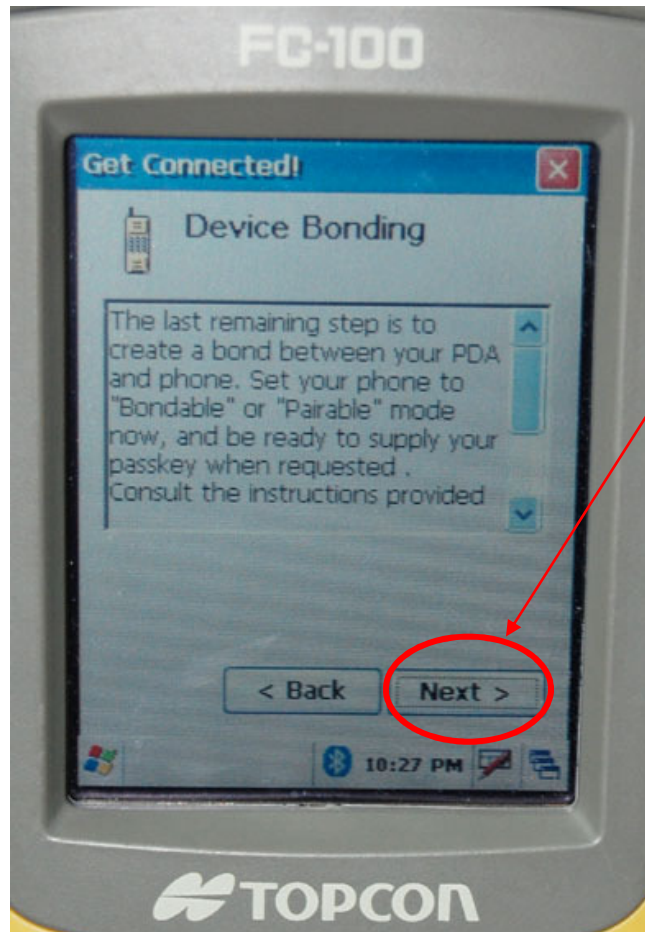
FC-100

Get Connected!

Device Bonding

The last remaining step is to create a bond between your PDA and phone. Set your phone to "Bondable" or "Pairable" mode now, and be ready to supply your passkey when requested . Consult the instructions provided

< Back

Next >

10:27 PM

TOPCON